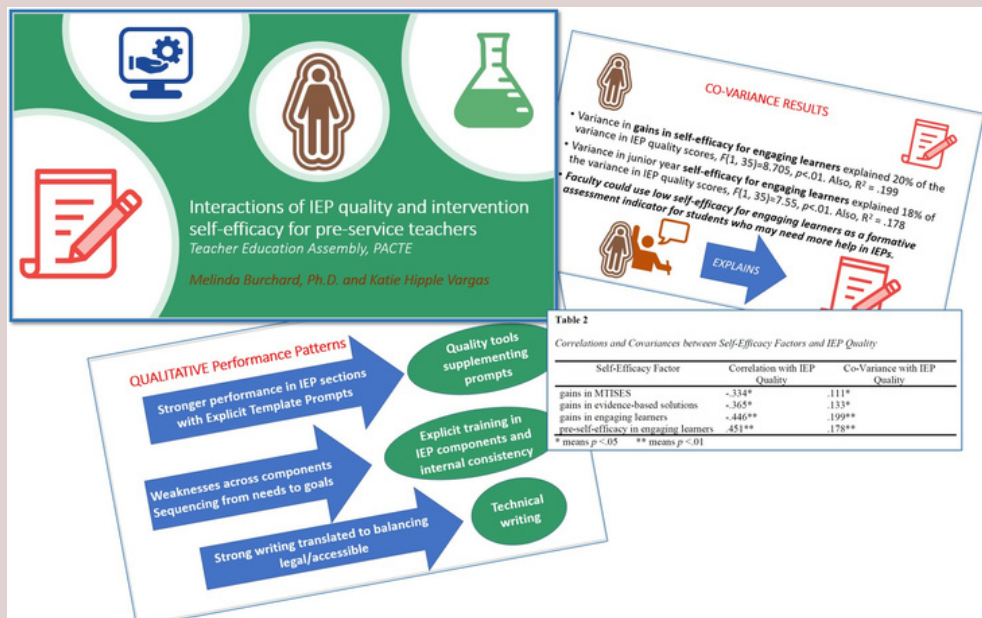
Interactions of IEP quality and intervention self-efficacy for pre-service teachers
Teacher Education Assembly, PACTE

Melinda Burchard, Ph.D. and Katie Hipple Vargas

CO-VARIANCE RESULTS

• Variance in gains in self-efficacy for engaging learners explained 20% of the variance in IEP quality scores, F(1, 35)=8.705, p<.01. Also, $R^2$ = .199
• Variance in junior year self-efficacy for engaging learners explained 18% of the variance in IEP quality scores, F(1, 35)=7.55, p<.01. Also, $R^2$ = .178
• Faculty could use low self-efficacy for engaging learners as a formative assessment indicator for students who may need more help in IEPs.

EXPLAINS

QUALITATIVE Performance Patterns

Stronger performance in IEP sections with Explicit Template Prompts

Quality tools supplementing prompts

Weaknesses across components Sequencing from needs to goals

Explicit training in IEP components and internal consistency

Strong writing translated to balancing legal/accessible

Technical writing

Table 2

Correlations and Covariances between Self-Efficacy Factors and IEP Quality

| Self-Efficacy Factor | Correlation with IEP Quality | Co-Variance with IEP Quality |
|---|---|---|
| gains in MTISES | -.334* | .111* |
| gains in evidence-based solutions | -.365* | .133* |
| gains in engaging learners | -.446** | .199** |
| pre-self-efficacy in engaging learners | .451** | .178** |

* means p <.05 ** means p <.01